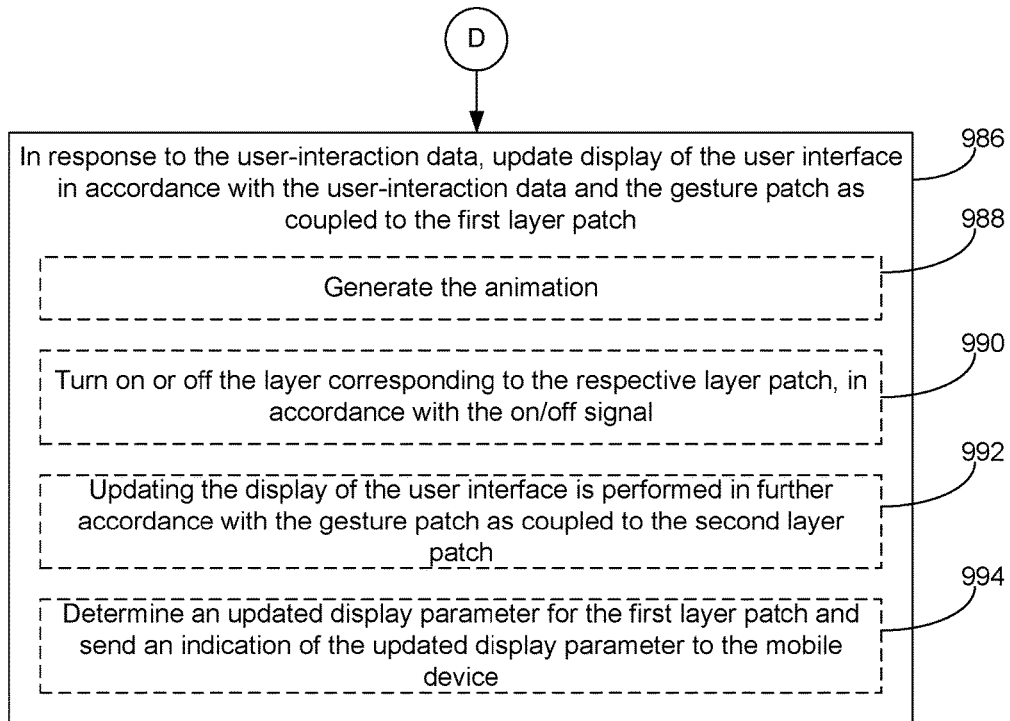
D

In response to the user-interaction data, update display of the user interface in accordance with the user-interaction data and the gesture patch as coupled to the first layer patch

986

988

Generate the animation

990

Turn on or off the layer corresponding to the respective layer patch, in accordance with the on/off signal

992

Updating the display of the user interface is performed in further accordance with the gesture patch as coupled to the second layer patch

994

Determine an updated display parameter for the first layer patch and send an indication of the updated display parameter to the mobile device